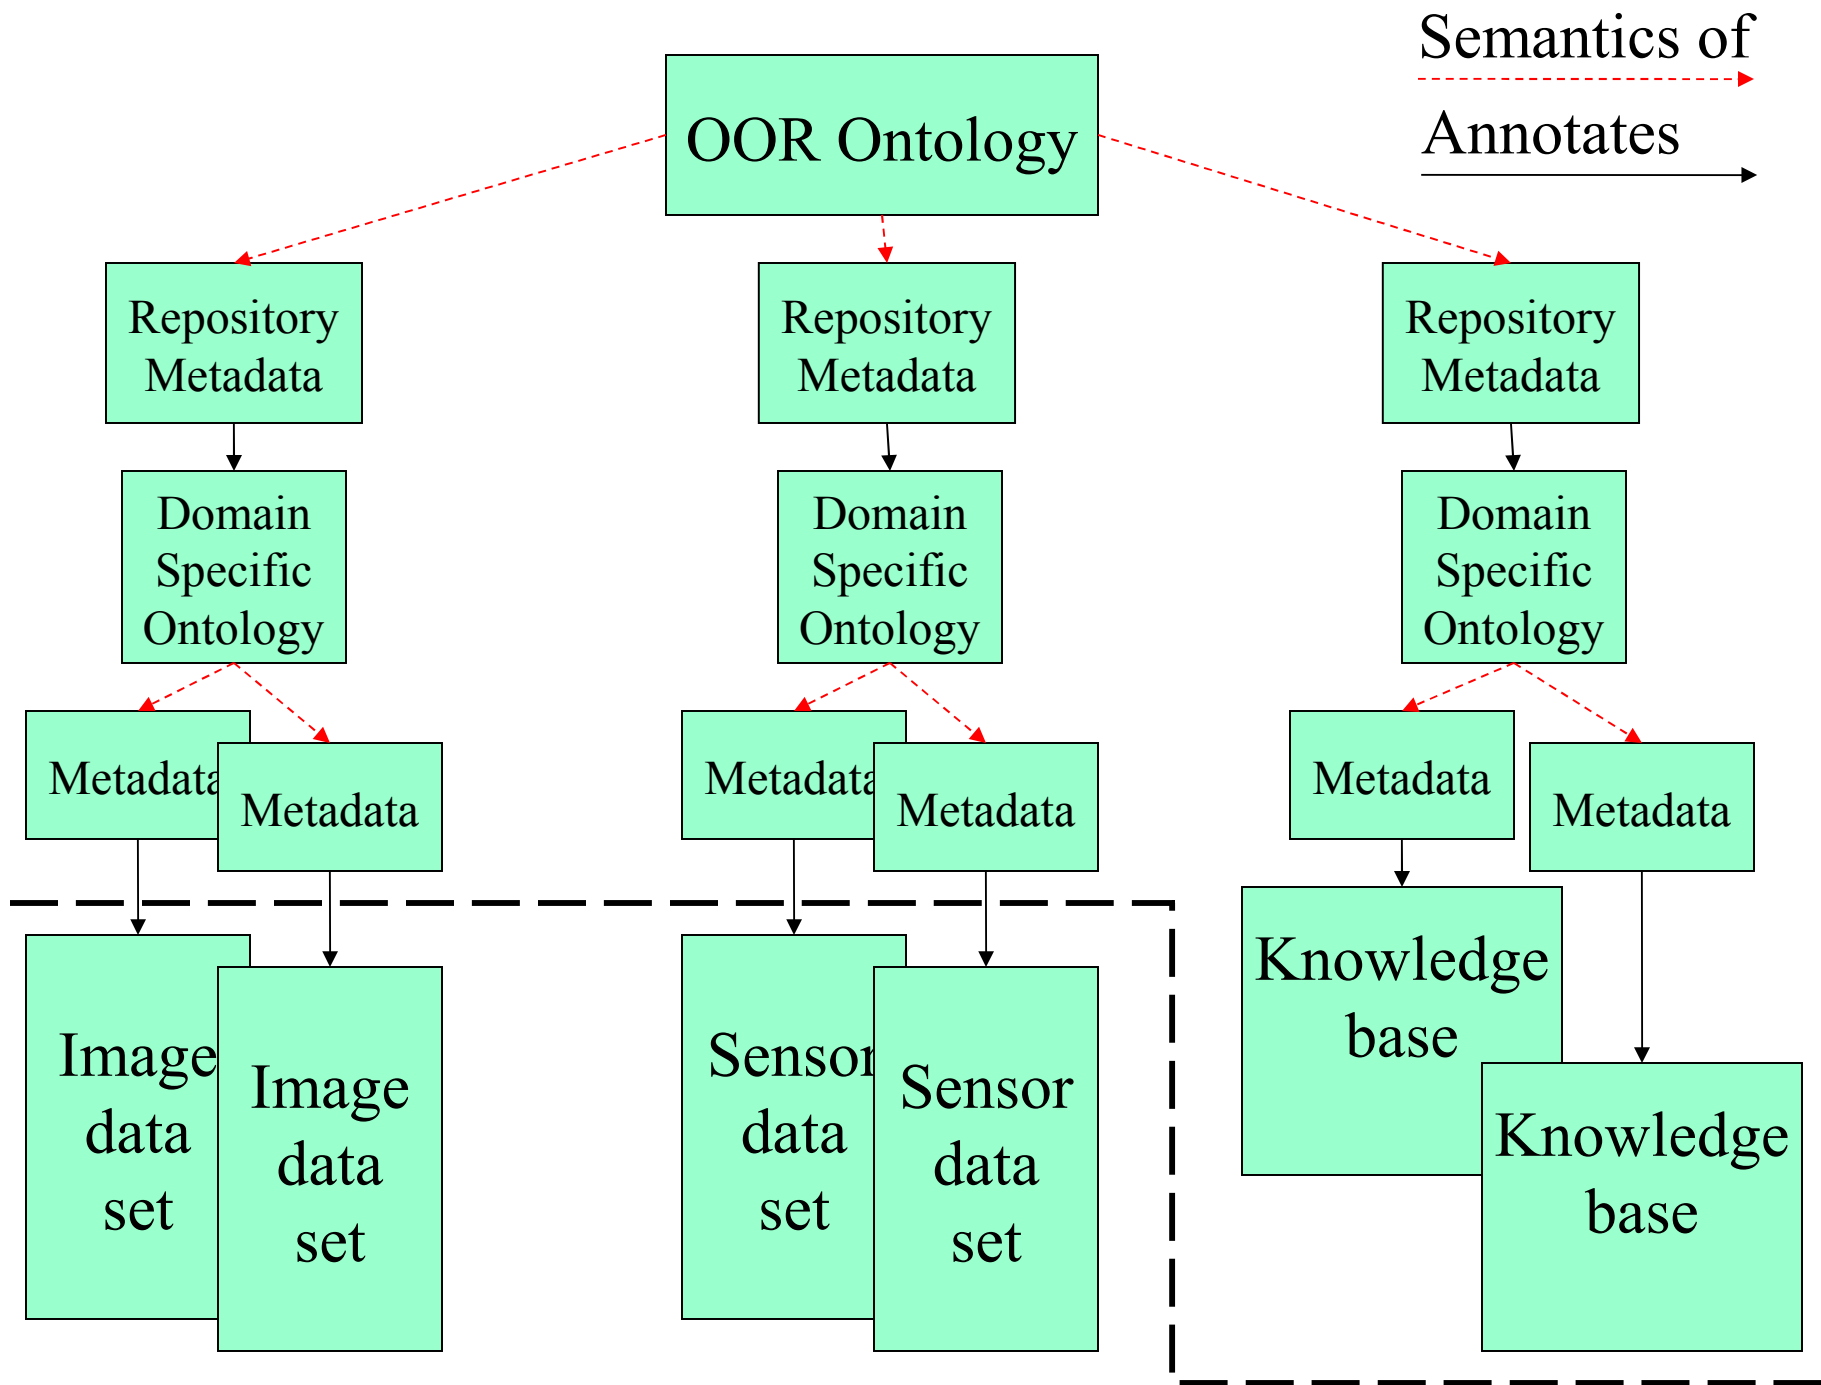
Semantics of

Annotates

OOR Ontology

Repository Metadata

Repository Metadata

Repository Metadata

Domain Specific Ontology

Domain Specific Ontology

Domain Specific Ontology

Metadata

Metadata

Metadata

Metadata

Metadata

Metadata

Image data set

Image data set

Sensor data set

Sensor data set

Knowledge base

Knowledge base